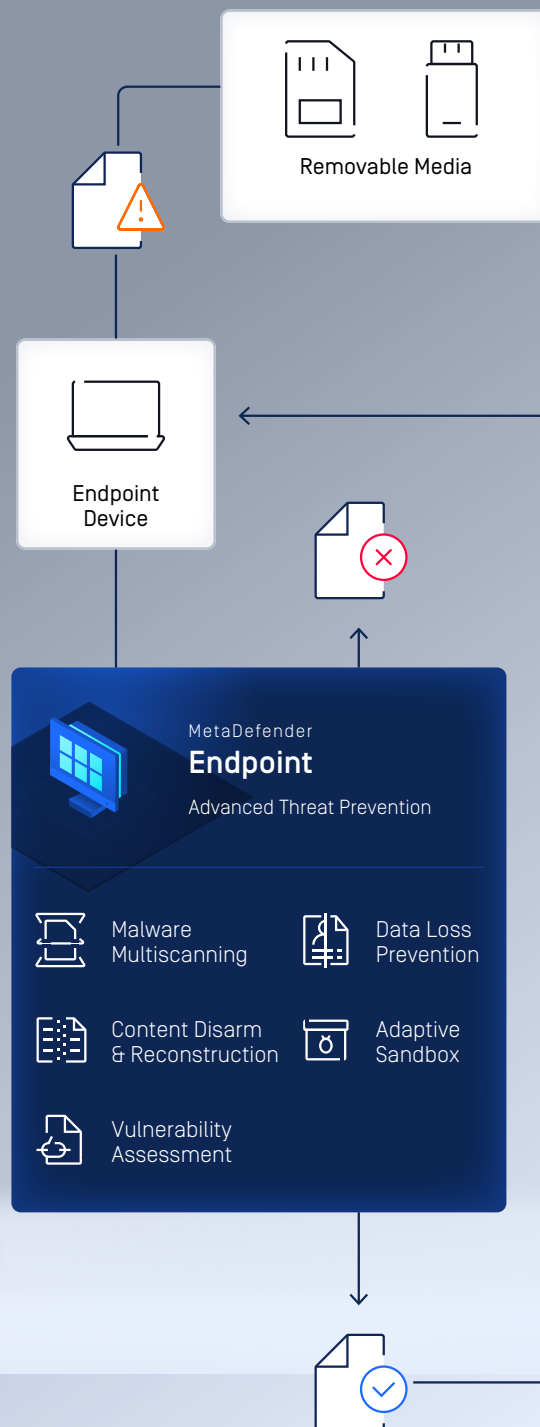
Removable Media

Endpoint Device

MetaDefender
Endpoint
Advanced Threat Prevention

Malware Multiscanning

Data Loss Prevention

Content Disarm & Reconstruction

Adaptive Sandbox

Vulnerability Assessment